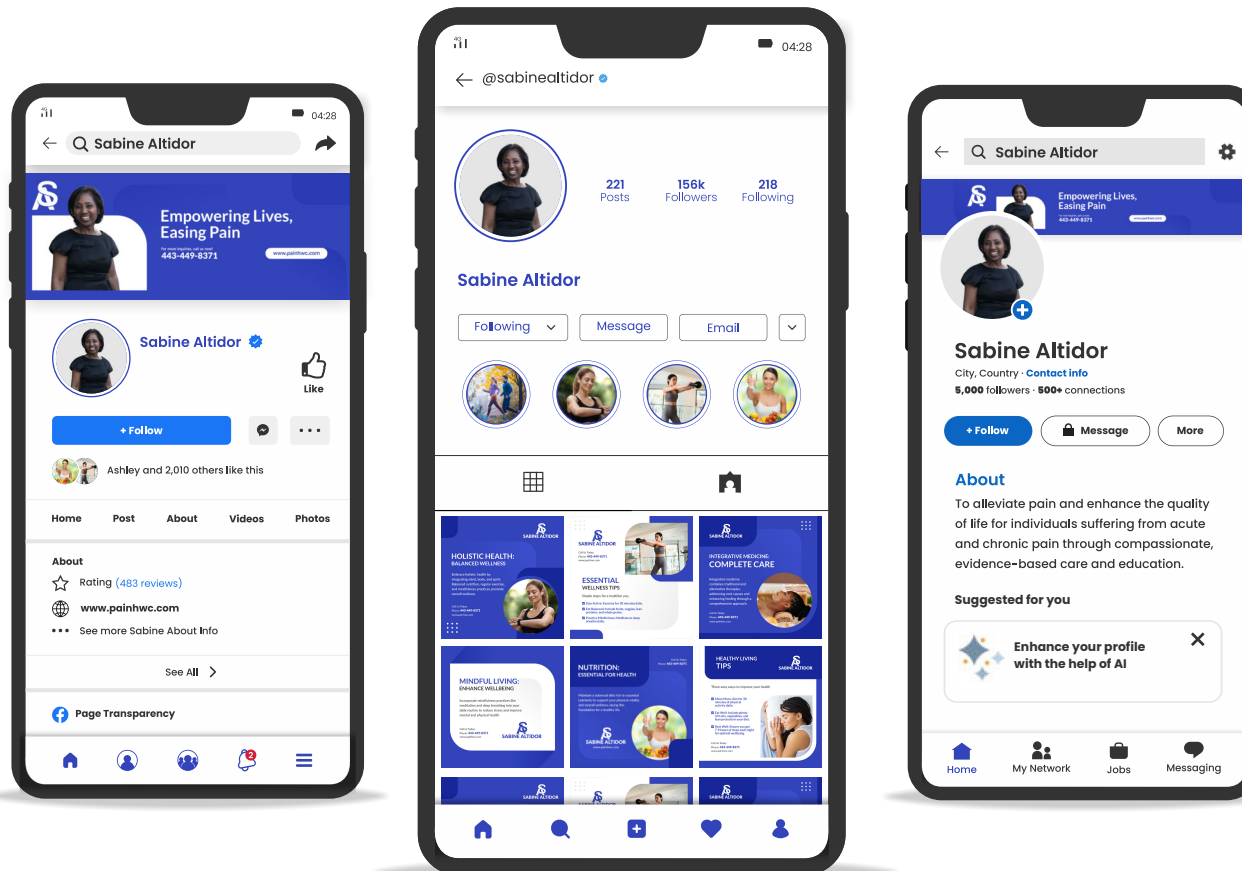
04:28

Sabine Altidor

Empowering Lives, Easing Pain

For more inquiries, call us now!
443-449-8371

www.painhwc.com

Sabine Altidor

Like

+ Follow

Ashley and 2,010 others like this

Home Post About Videos Photos

About

Rating (483 reviews)

www.painhwc.com

See more Sabine About Info

See All

Page Transparency

2

04:28

@sabinealtidor

221
Posts

156k
Followers

218
Following

Sabine Altidor

Following

Message

Email

HOLISTIC HEALTH: BALANCED WELLNESS

SABINE ALTIDOR

ESSENTIAL WELLNESS TIPS

INTEGRATIVE MEDICINE: COMPLETE CARE

MINDFUL LIVING: ENHANCE WELLBEING

SABINE ALTIDOR

NUTRITION: ESSENTIAL FOR HEALTH

SABINE ALTIDOR

HEALTHY LIVING TIPS

SABINE ALTIDOR

Sabine Altidor

Empowering Lives, Easing Pain

443-449-8371

Sabine Altidor

City, Country · Contact info

5,000 followers · 500+ connections

+ Follow

Message

More

About

To alleviate pain and enhance the quality of life for individuals suffering from acute and chronic pain through compassionate, evidence-based care and education.

Suggested for you

Enhance your profile with the help of AI

Home My Network Jobs Messaging